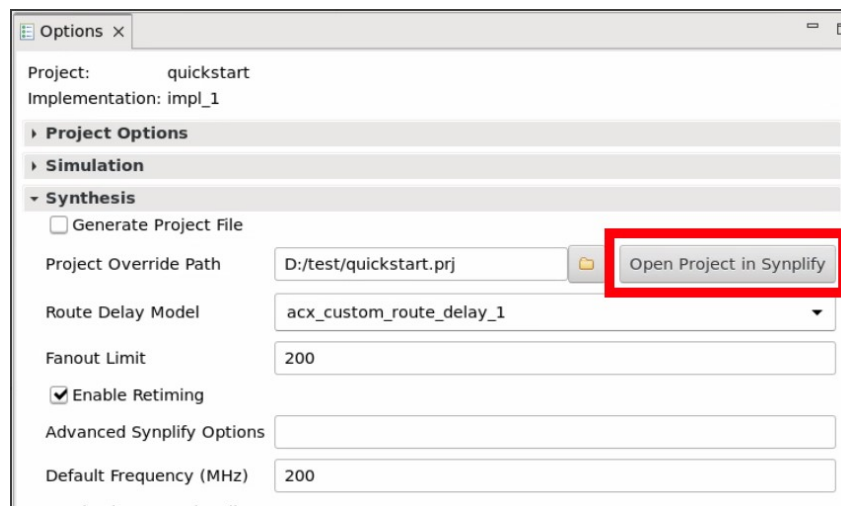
Options ×

Project: quickstart
Implementation: impl_1

Project Options

Simulation

Synthesis

Generate Project File

Project Override Path D:/test/quickstart.prj Open Project in Synplify

Route Delay Model acx_custom_route_delay_1

Fanout Limit 200

Enable Retiming

Advanced Synplify Options

Default Frequency (MHz) 200